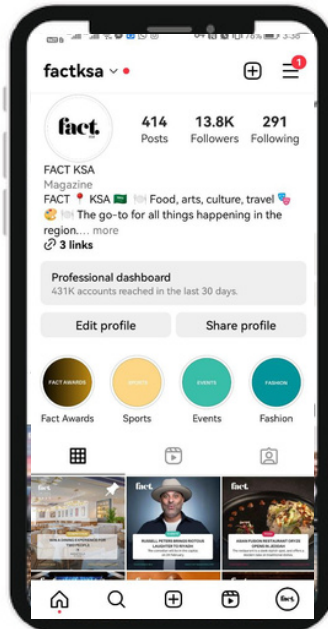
factksa

1

fact.

414
Posts

13.8K
Followers

291
Following

FACT KSA
Magazine
FACT 📍 KSA 🇸🇦 🍽️ Food, arts, culture, travel 🎭 🥘 🍽️ The go-to for all things happening in the region.... more
🔗 3 links

Professional dashboard
431K accounts reached in the last 30 days.

Edit profile

Share profile

FACT AWARDS
Fact Awards

SPORTS
Sports

EVENTS
Events

FASHION
Fashion

fact.

fact.
RUSSELL PETERS BRINGS NOTOUR LAUGHTER TO RIYADH

fact.
ASIAN FUSION RESTAURANT OPENS IN JEDDAH

fact.